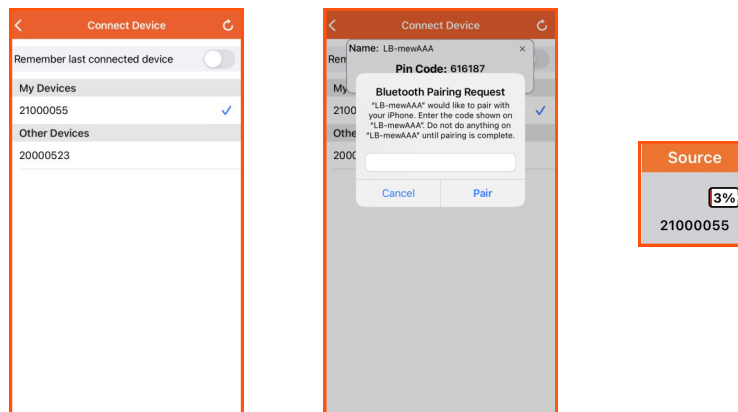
Connect Device

Remember last connected device

My Devices

21000055

Other Devices

20000523

Connect Device

Name: LB-mewAAA

×

Rem

Pin Code: 616187

My

2100

Othe

2000

Bluetooth Pairing Request

"LB-mewAAA" would like to pair with your iPhone. Enter the code shown on "LB-mewAAA". Do not do anything on "LB-mewAAA" until pairing is complete.

Cancel

Pair

Source

3%

21000055